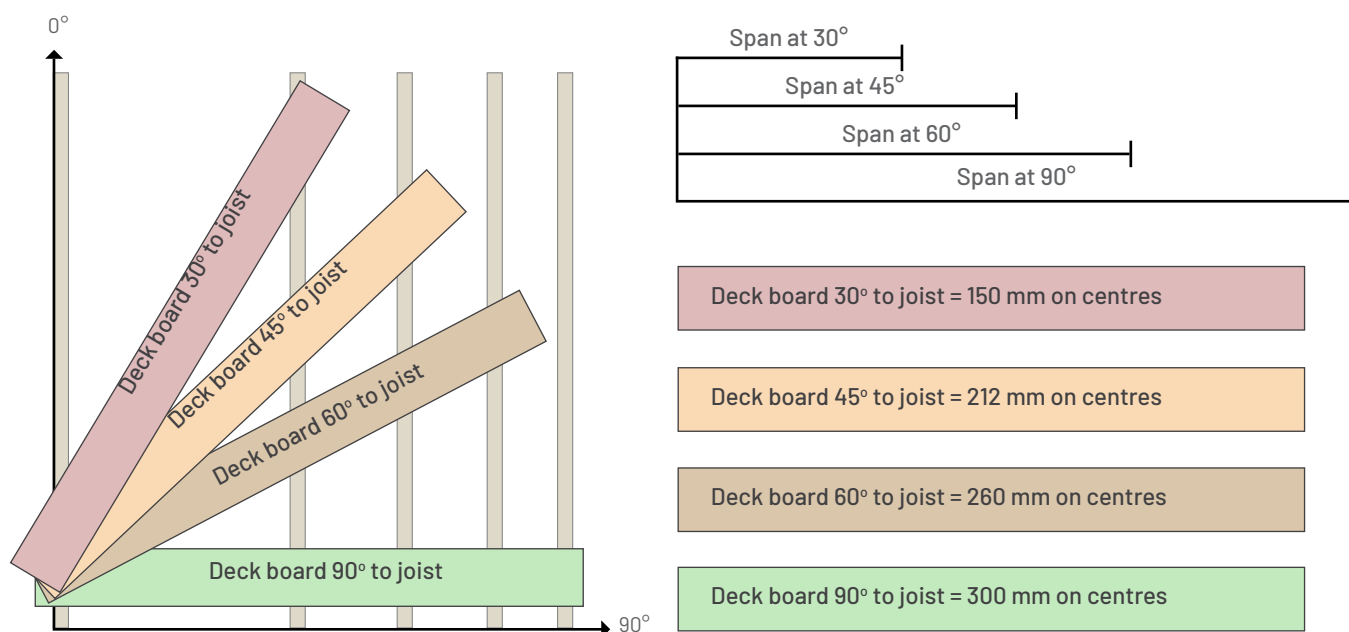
0°

Deck board 30° to joist

Deck board 45° to joist

Deck board 60° to joist

Deck board 90° to joist

90°

Span at 30°

Span at 45°

Span at 60°

Span at 90°

Deck board 30° to joist = 150 mm on centres

Deck board 45° to joist = 212 mm on centres

Deck board 60° to joist = 260 mm on centres

Deck board 90° to joist = 300 mm on centres